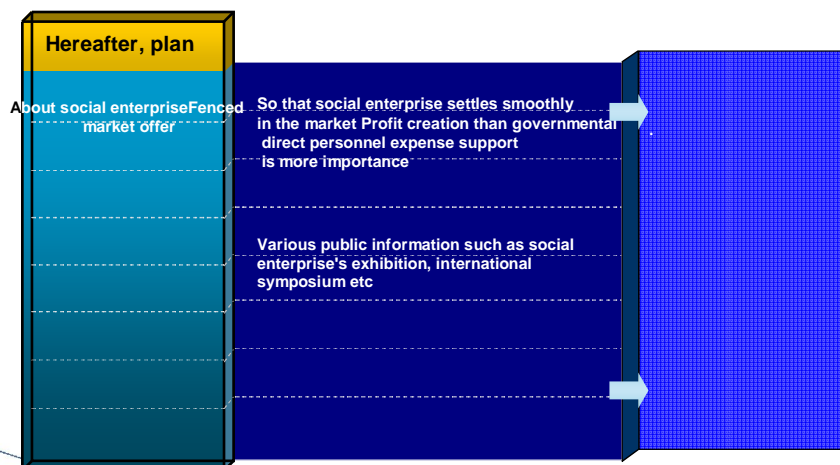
Hereafter, plan

About social enterpriseFenced market offer

So that social enterprise settles smoothly in the market Profit creation than governmental direct personnel expense support is more importance

Various public information such as social enterprise's exhibition, international symposium etc